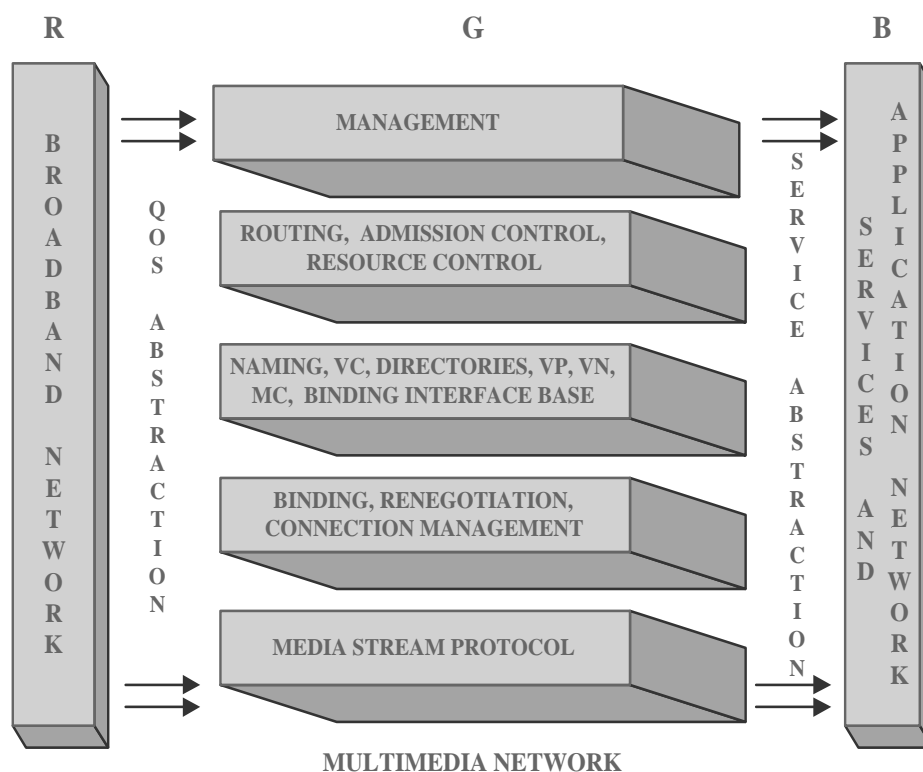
R

G

B

BROADBAND NETWORK

QOS ABSTRACTION

MANAGEMENT

ROUTING, ADMISSION CONTROL, RESOURCE CONTROL

NAMING, VC, DIRECTORIES, VP, VN, MC, BINDING INTERFACE BASE

BINDING, RENEGOTIATION, CONNECTION MANAGEMENT

MEDIA STREAM PROTOCOL

SERVICE ABSTRACTION

SERVICES AND

APPLICATION NETWORK

MULTIMEDIA NETWORK